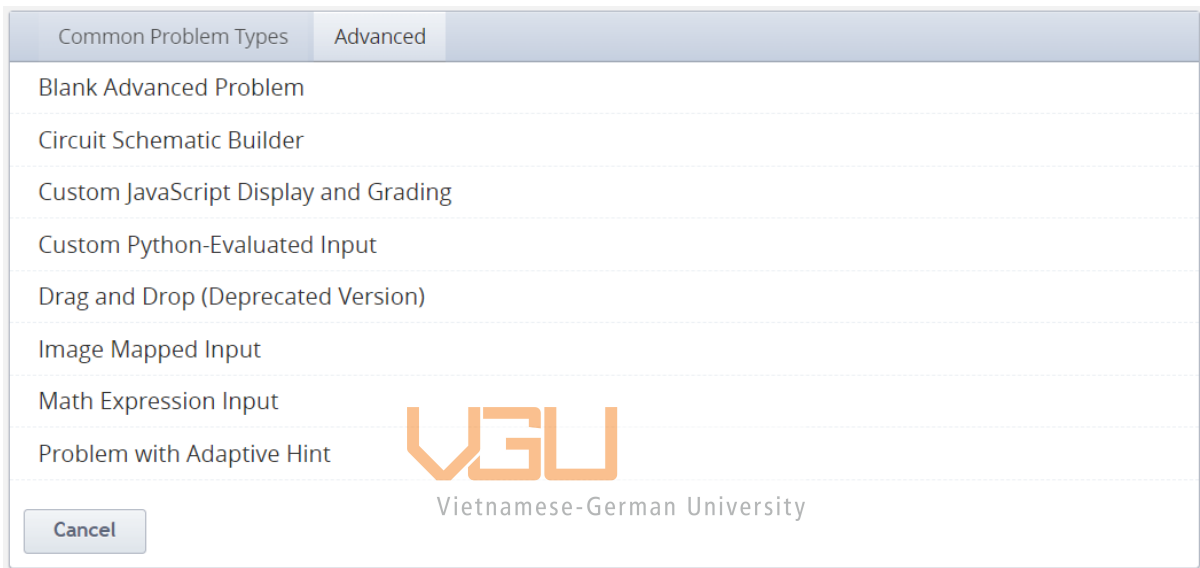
Common Problem Types Advanced

Blank Advanced Problem

Circuit Schematic Builder

Custom JavaScript Display and Grading

Custom Python-Evaluated Input

Drag and Drop (Deprecated Version)

Image Mapped Input

Math Expression Input

Problem with Adaptive Hint

VGU

Vietnamese-German University

Cancel